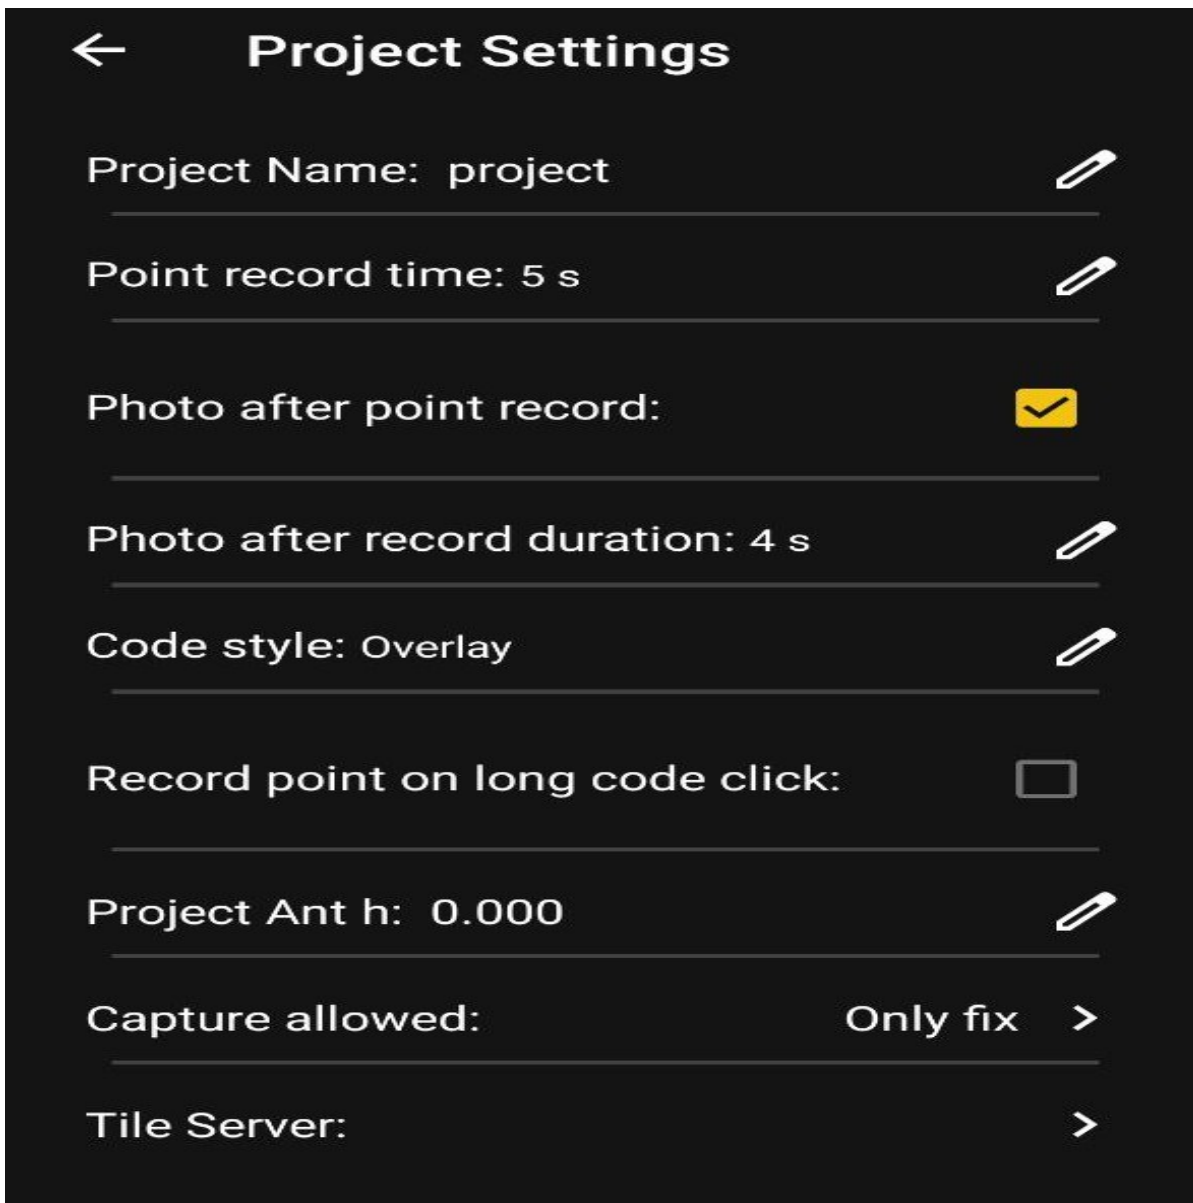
Project Settings

Project Name: project

Point record time: 5 s

Photo after point record:

Photo after record duration: 4 s

Code style: Overlay

Record point on long code click:

Project Ant h: 0.000

Capture allowed: Only fix

Tile Server: